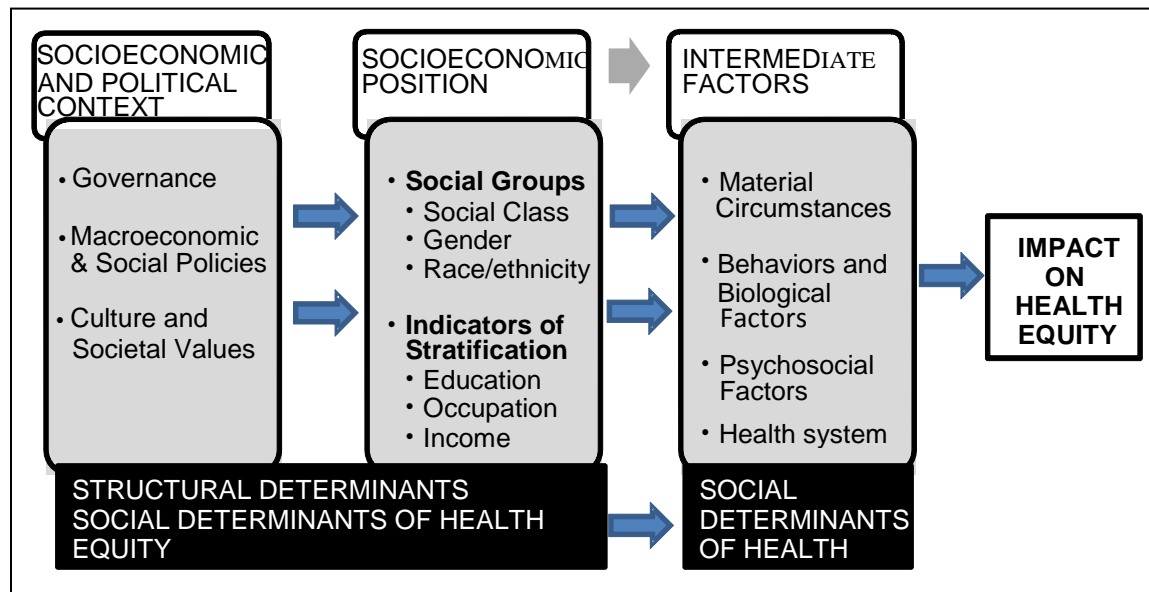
SOCIOECONOMIC AND POLITICAL CONTEXT

• Governance

• Macroeconomic & Social Policies

• Culture and Societal Values

SOCIOECONOMIC POSITION

• Social Groups
• Social Class
• Gender
• Race/ethnicity

• Indicators of Stratification
• Education
• Occupation
• Income

INTERMEDIATE FACTORS

• Material Circumstances

• Behaviors and Biological Factors

• Psychosocial Factors

• Health system

IMPACT ON HEALTH EQUITY

STRUCTURAL DETERMINANTS
SOCIAL DETERMINANTS OF HEALTH EQUITY

SOCIAL DETERMINANTS OF HEALTH